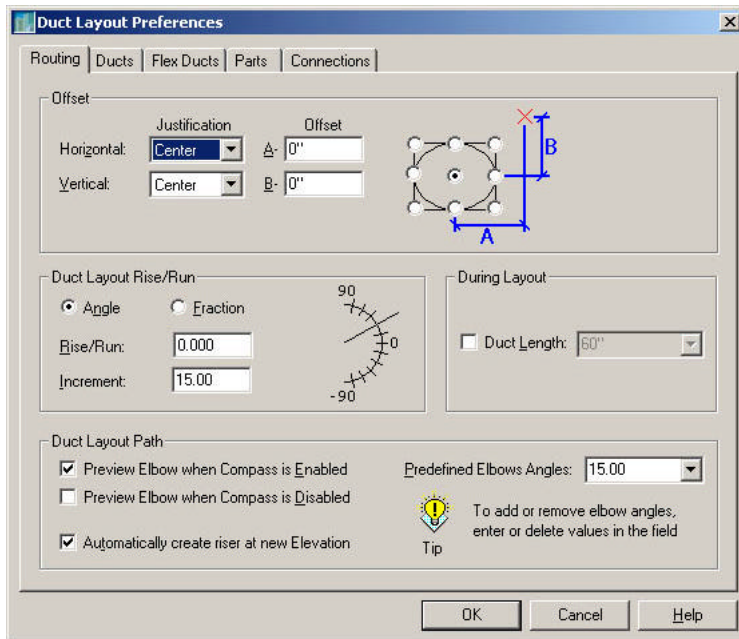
Duct Layout Preferences

Routing | Ducts | Flex Ducts | Parts | Connections

Offset

Justification

Offset

Horizontal: Center A- 0"

Vertical: Center B- 0"

B

A

Duct Layout Rise/Run

Angle

Fraction

Rise/Run: 0.000

Increment: 15.00

90

0

-90

During Layout

Duct Length: 60"

Duct Layout Path

Preview Elbow when Compass is Enabled

Preview Elbow when Compass is Disabled

Automatically create riser at new Elevation

Predefined Elbows Angles: 15.00

To add or remove elbow angles, enter or delete values in the field

Tip

OK Cancel Help